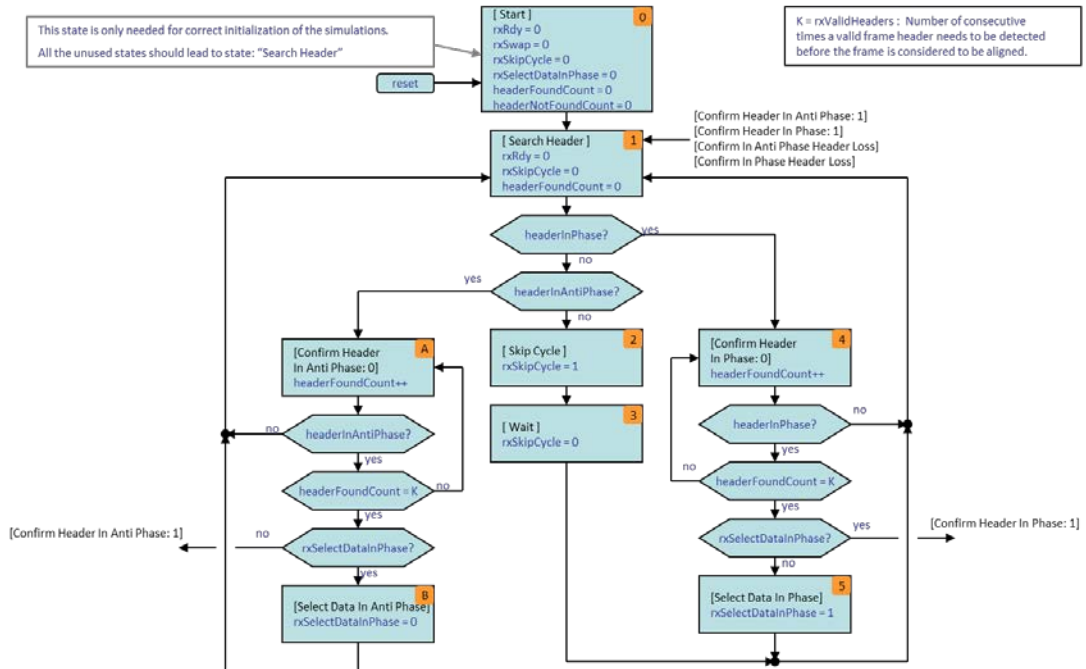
This state is only needed for correct initialization of the simulations.
All the unused states should lead to state: "Search Header"

[ Start ]
rxRdy = 0
rxSwap = 0
rxSkipCycle = 0
rxSelectDataInPhase = 0
headerFoundCount = 0
headerNotFoundCount = 0
0

K = rxValidHeaders : Number of consecutive times a valid frame header needs to be detected before the frame is considered to be aligned.

reset

[Confirm Header In Anti Phase: 1]
[Confirm Header In Phase: 1]
[Confirm In Anti Phase Header Loss]
[Confirm In Phase Header Loss]

[ Search Header ]
rxRdy = 0
rxSkipCycle = 0
headerFoundCount = 0
1

headerInPhase?
yes
no

yes
headerInAntiPhase?
no

[Confirm Header In Anti Phase: 0]
headerFoundCount++
A

[ Skip Cycle ]
rxSkipCycle = 1
2

[Confirm Header In Phase: 0]
headerFoundCount++
4

[ Wait ]
rxSkipCycle = 0
3

no
headerInAntiPhase?
yes

headerInPhase?
no
yes

headerFoundCount = K
no
yes

no
headerFoundCount = K
yes

[Confirm Header In Anti Phase: 1]
no
rxSelectDataInPhase?
yes

rxSelectDataInPhase?
yes
no
[Confirm Header In Phase: 1]

[Select Data In Anti Phase]
rxSelectDataInPhase = 0
B

[Select Data In Phase]
rxSelectDataInPhase = 1
5